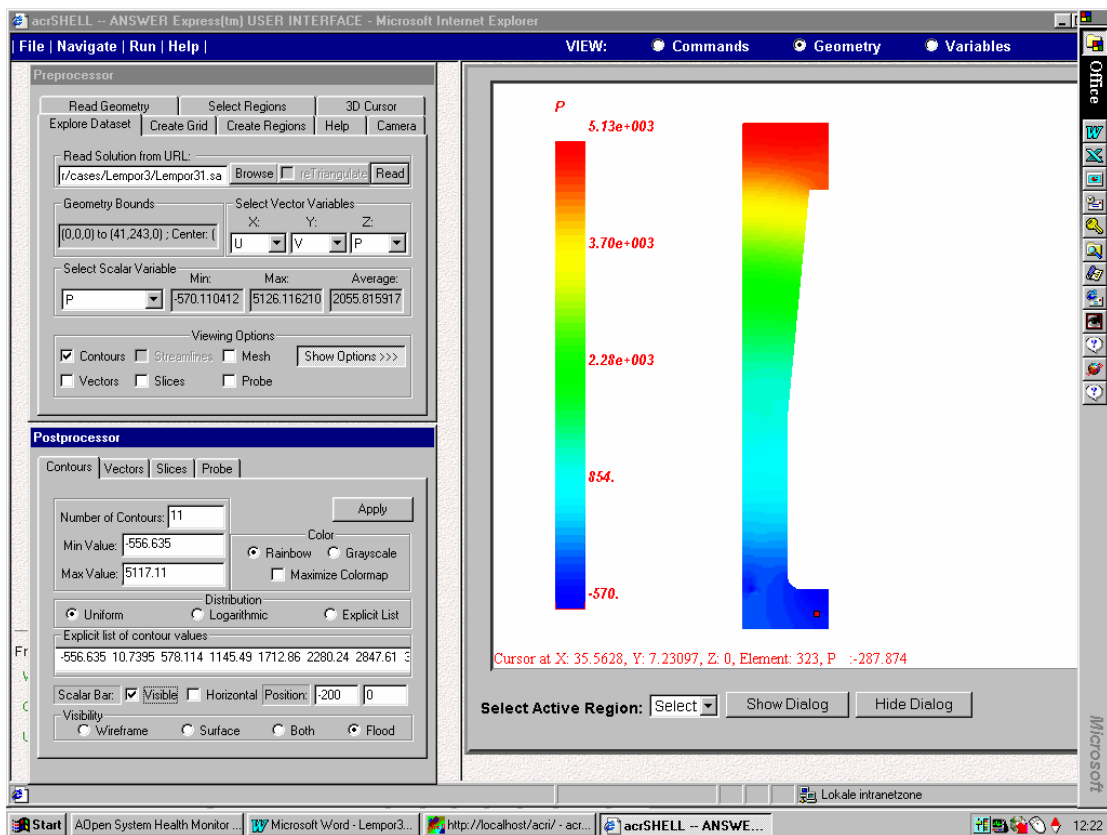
acrSHELL -- ANSWER Express(tm) USER INTERFACE - Microsoft Internet Explorer

| File | Navigate | Run | Help |

VIEW: Commands Geometry Variables

Preprocessor

Read Geometry | Select Regions | 3D Cursor
Explore Dataset | Create Grid | Create Regions | Help | Camera

Read Solution from URL:
r/cases/Lempor3/Lempor31.sa Browse reTriangulate Read

Geometry Bounds
(0,0,0) to (41,243,0) ; Center: (

Select Vector Variables
X: Y: Z:
U V P

Select Scalar Variable
P
Min: -570.110412
Max: 5126.116210
Average: 2055.815917

Viewing Options
Contours Streamlines Mesh Show Options >>>
Vectors Slices Probe

Postprocessor

Contours | Vectors | Slices | Probe

Number of Contours: 11
Min Value: -556.635
Max Value: 5117.11
Apply
Color
Rainbow Grayscale
Maximize Colormap

Distribution
Uniform Logarithmic Explicit List

Explicit list of contour values
-556.635 10.7395 578.114 1145.49 1712.86 2280.24 2847.61 3

Scalar Bar: Visible Horizontal Position: -200 0

Visibility
Wireframe Surface Both Flood

P
5.13e+003
3.70e+003
2.28e+003
854.
-570.

Cursor at X: 35.5628, Y: 7.23097, Z: 0, Element: 323, P :-287.874

Select Active Region: Select Show Dialog Hide Dialog

Office

Microsoft

Fr

Lokale intranetzone

Start | AOpen System Health Monitor ... | Microsoft Word - Lempor3... | http://localhost/acri/ - acr... | acrSHELL -- ANSWE... | 12:22